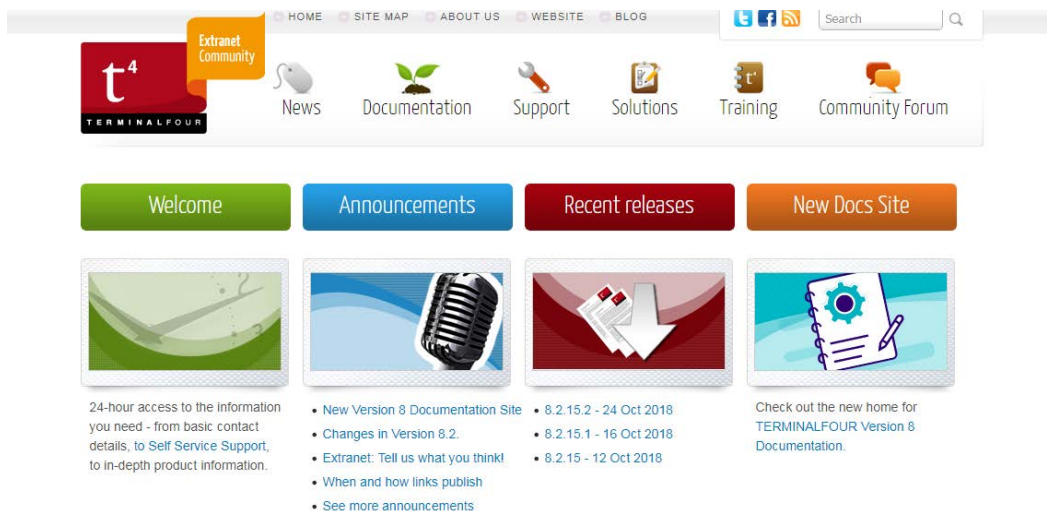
HOME SITE MAP ABOUT US WEBSITE BLOG

Search

Extranet Community

$t^4$

TERMINALFOUR

News Documentation Support Solutions Training Community Forum

Welcome

Announcements

Recent releases

New Docs Site

24-hour access to the information you need - from basic contact details, to Self Service Support, to in-depth product information.

• New Version 8 Documentation Site
• Changes in Version 8.2.
• Extranet: Tell us what you think!
• When and how links publish
• See more announcements

• 8.2.15.2 - 24 Oct 2018
• 8.2.15.1 - 16 Oct 2018
• 8.2.15 - 12 Oct 2018

Check out the new home for TERMINALFOUR Version 8 Documentation.